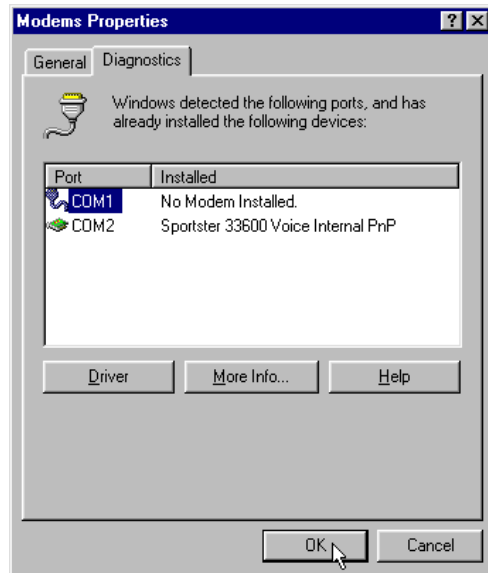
Modems Properties

?

General

Diagnostics

Windows detected the following ports, and has already installed the following devices:

| Port | Installed |
|---|---|
| COM1 | No Modem Installed. |
| COM2 | Sportster 33600 Voice Internal PnP |

Driver

More Info...

Help

OK

Cancel